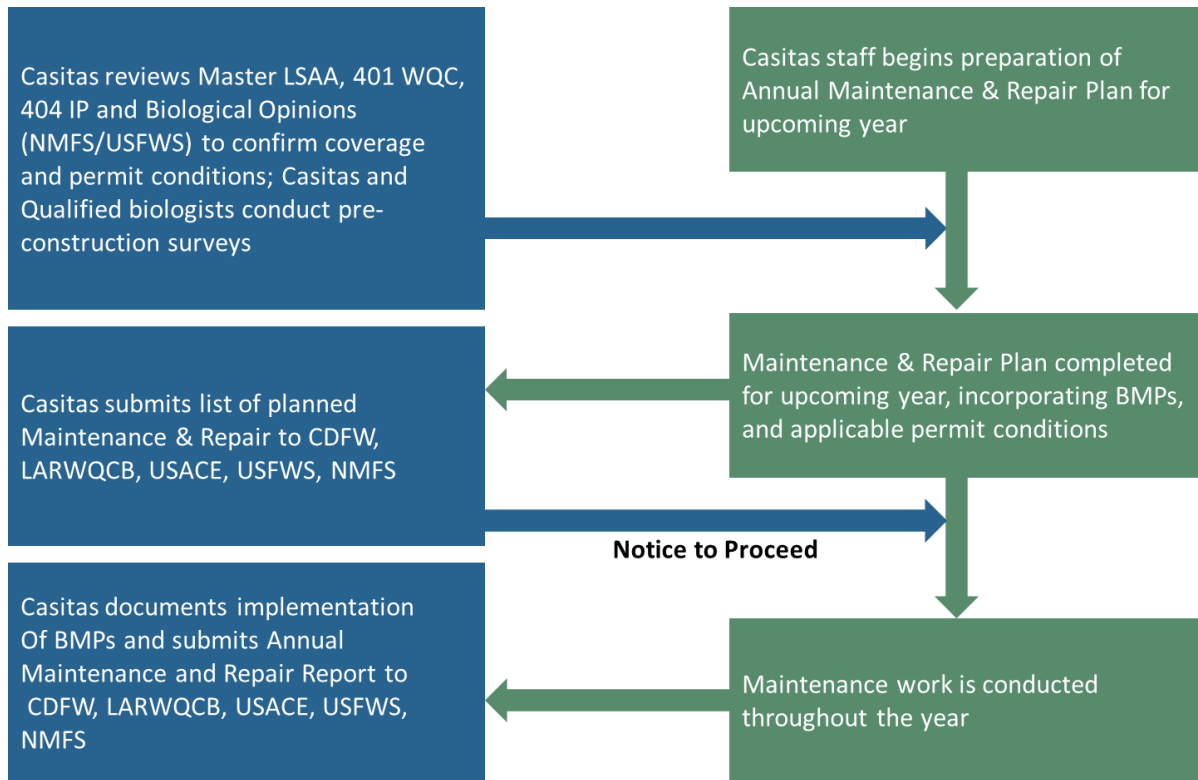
Casitas reviews Master LSAA, 401 WQC, 404 IP and Biological Opinions (NMFS/USFWS) to confirm coverage and permit conditions; Casitas and Qualified biologists conduct pre-construction surveys

Casitas staff begins preparation of Annual Maintenance & Repair Plan for upcoming year

Casitas submits list of planned Maintenance & Repair to CDFW, LARWQCB, USACE, USFWS, NMFS

Maintenance & Repair Plan completed for upcoming year, incorporating BMPs, and applicable permit conditions

Notice to Proceed

Casitas documents implementation Of BMPs and submits Annual Maintenance and Repair Report to CDFW, LARWQCB, USACE, USFWS, NMFS

Maintenance work is conducted throughout the year